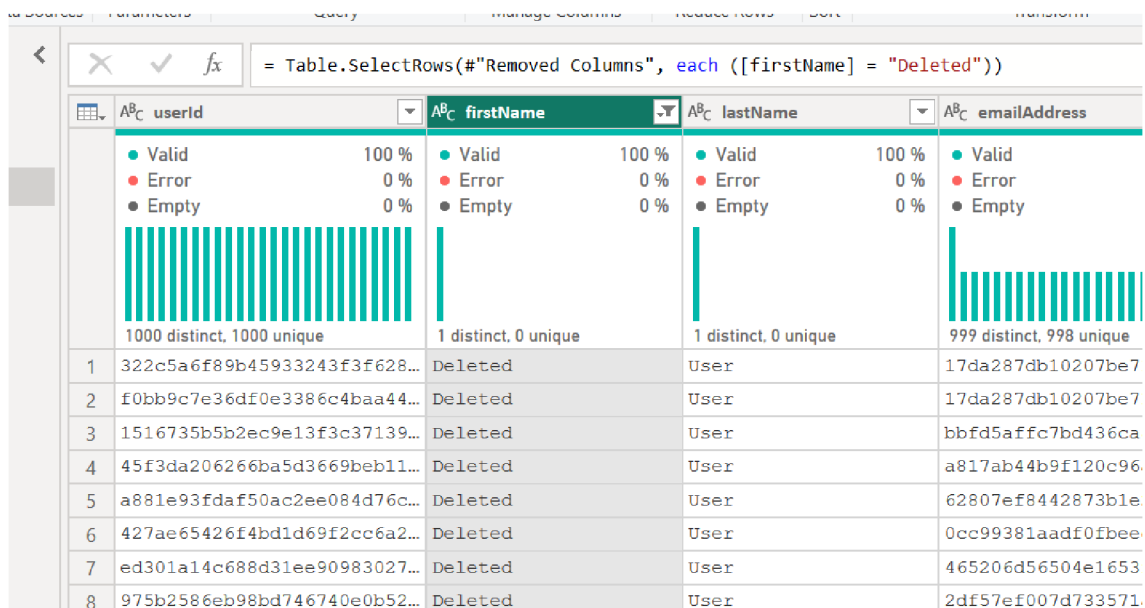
= Table.SelectRows(#"Removed Columns", each ([firstName] = "Deleted"))

| | userId | firstName | lastName | emailAddress |
|---|---|---|---|---|
| | Valid 100 % Error 0 % Empty 0 % 1000 distinct, 1000 unique | Valid 100 % Error 0 % Empty 0 % 1 distinct, 0 unique | Valid 100 % Error 0 % Empty 0 % 1 distinct, 0 unique | Valid Error Empty 999 distinct, 998 unique |
| 1 | 322c5a6f89b45933243f3f628... | Deleted | User | 17da287db10207be7 |
| 2 | f0bb9c7e36df0e3386c4baa44... | Deleted | User | 17da287db10207be7 |
| 3 | 1516735b5b2ec9e13f3c37139... | Deleted | User | bbfd5affc7bd436ca |
| 4 | 45f3da206266ba5d3669beb11... | Deleted | User | a817ab44b9f120c96 |
| 5 | a881e93fdaf50ac2ee084d76c... | Deleted | User | 62807ef8442873b1e |
| 6 | 427ae65426f4bd1d69f2cc6a2... | Deleted | User | 0cc99381aadf0fbee |
| 7 | ed301a14c688d31ee90983027... | Deleted | User | 465206d56504e1653 |
| 8 | 975b2586eb98bd746740e0b52... | Deleted | User | 2df57ef007d733571 |